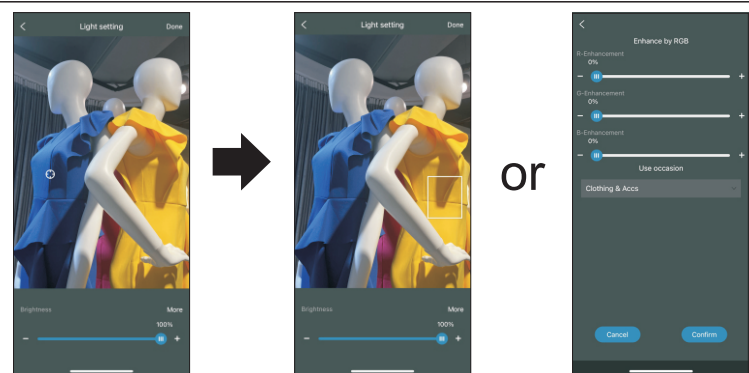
<
Light setting
Done

Brightness
More
100%
−
+

<
Light setting
Done

Brightness
More
100%
−
+

or

<
Enhance by RGB
R-Enhancement
0%
−
+
G-Enhancement
0%
−
+
B-Enhancement
0%
−
+
Use occasion
Clothing & Accs
Cancel
Confirm